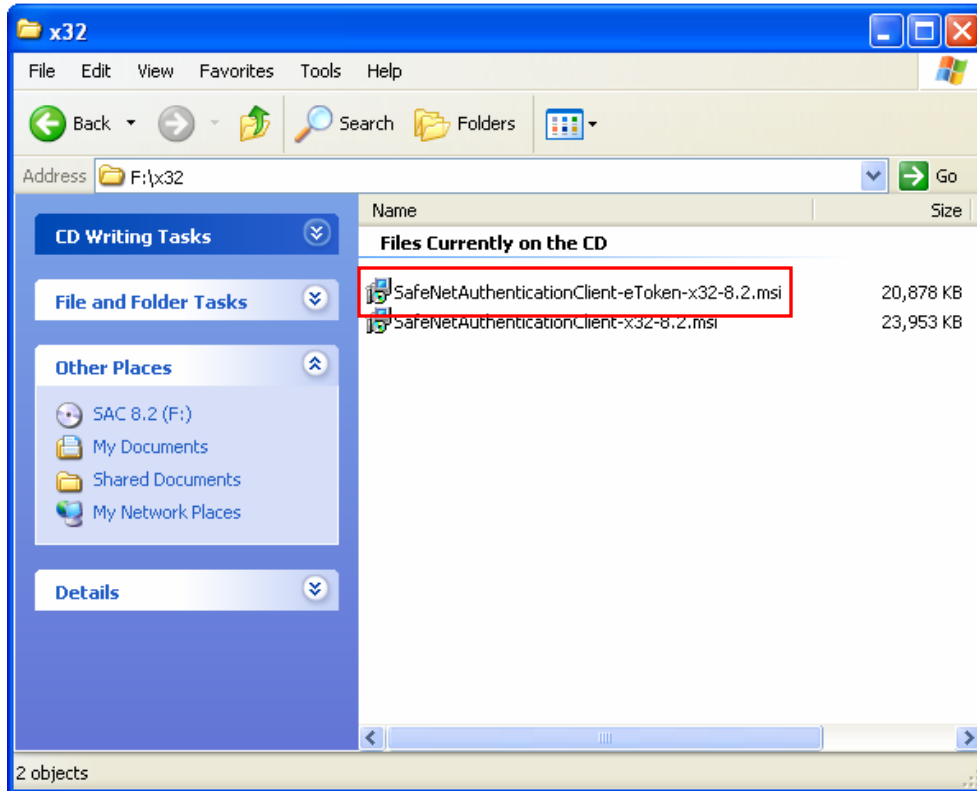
x32

File Edit View Favorites Tools Help

Back Search Folders

Address F:\x32 Go

CD Writing Tasks

File and Folder Tasks

Other Places

SAC 8.2 (F:)
My Documents
Shared Documents
My Network Places

Details

| Name | Size |
|---|---|
| Files Currently on the CD | |
| SafeNetAuthenticationClient-eToken-x32-8.2.msi | 20,878 KB |
| SafeNetAuthenticationClient-x32-8.2.msi | 23,953 KB |

2 objects